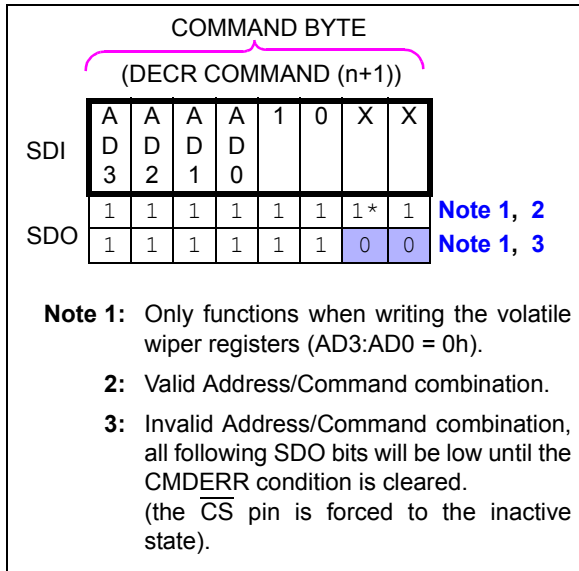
COMMAND BYTE

(DECR COMMAND (n+1))

| | | | | | | | | | |
|---|---|---|---|---|---|---|---|---|---|
| SDI | AD3 | AD2 | AD1 | AD0 | 1 | 0 | X | X | |
| SDO | 1 | 1 | 1 | 1 | 1 | 1 | 1* | 1 | **Note 1, 2** |
| | 1 | 1 | 1 | 1 | 1 | 1 | 0 | 0 | **Note 1, 3** |

**Note 1:** Only functions when writing the volatile wiper registers (AD3:AD0 = 0h).

**2:** Valid Address/Command combination.

**3:** Invalid Address/Command combination, all following SDO bits will be low until the CMDERR condition is cleared. (the $\overline{CS}$ pin is forced to the inactive state).